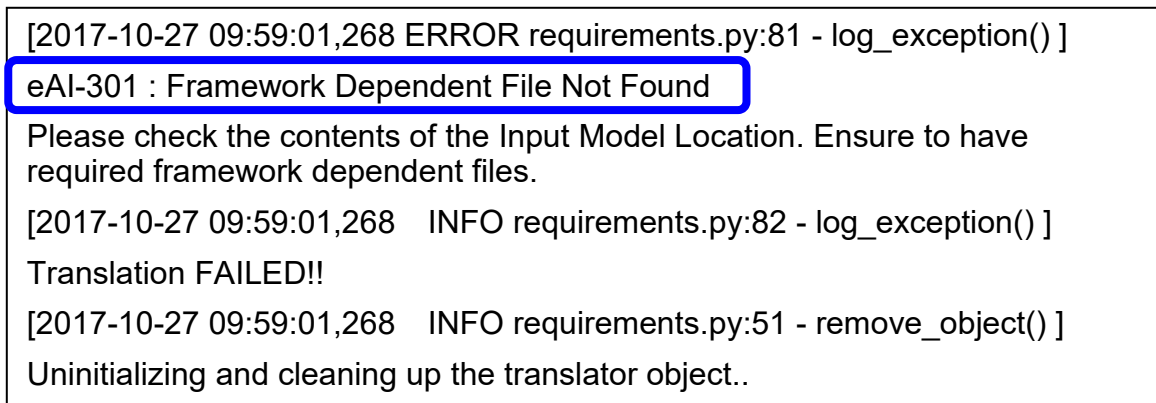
[2017-10-27 09:59:01,268 ERROR requirements.py:81 - log_exception() ]

eAI-301 : Framework Dependent File Not Found

Please check the contents of the Input Model Location. Ensure to have required framework dependent files.

[2017-10-27 09:59:01,268 INFO requirements.py:82 - log_exception() ]

Translation FAILED!!

[2017-10-27 09:59:01,268 INFO requirements.py:51 - remove_object() ]

Uninitializing and cleaning up the translator object..